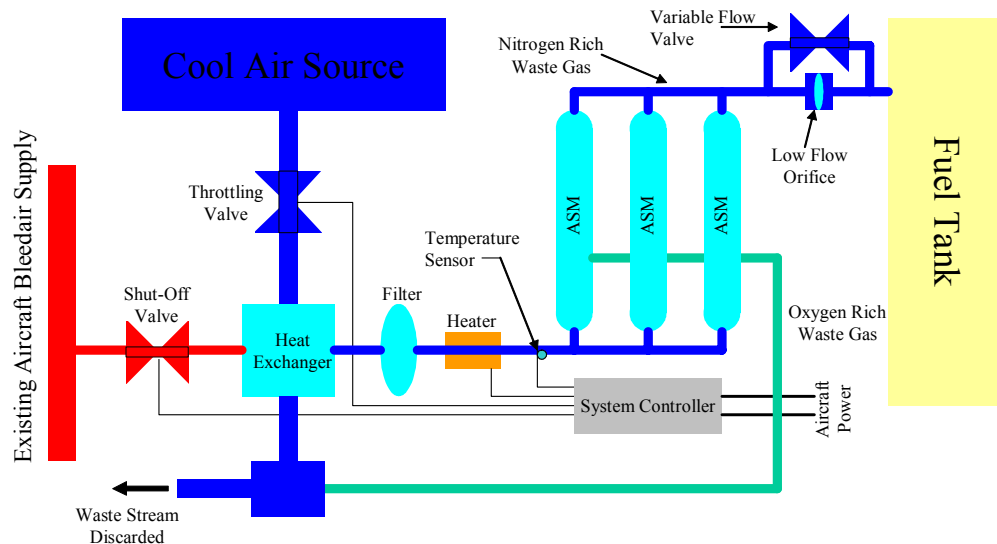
Cool Air Source

Variable Flow Valve

Nitrogen Rich Waste Gas

Existing Aircraft Bleedair Supply

Throttling Valve

ASM

ASM

ASM

Low Flow Orifice

Fuel Tank

Temperature Sensor

Shut-Off Valve

Filter

Heater

Heat Exchanger

Oxygen Rich Waste Gas

System Controller

Aircraft Power

Waste Stream Discarded